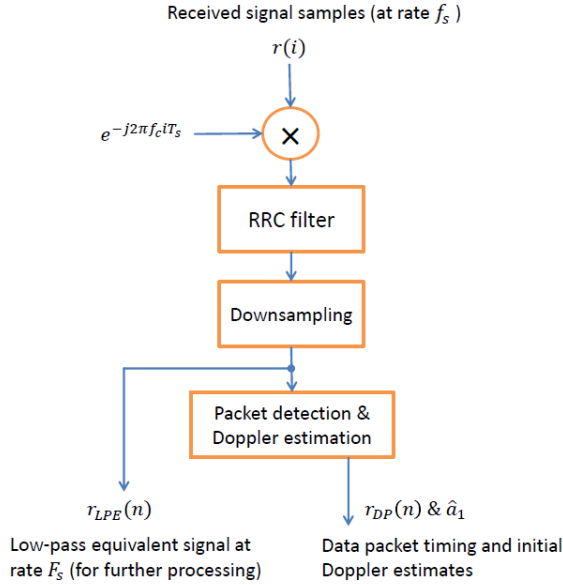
Received signal samples (at rate $f_s$ )

$r(i)$

$e^{-j2\pi f_c i T_s}$

×

RRC filter

Downsampling

Packet detection & Doppler estimation

$r_{LPE}(n)$

Low-pass equivalent signal at rate $F_s$ (for further processing)

$r_{DP}(n)$ & $\hat{a}_1$

Data packet timing and initial Doppler estimates